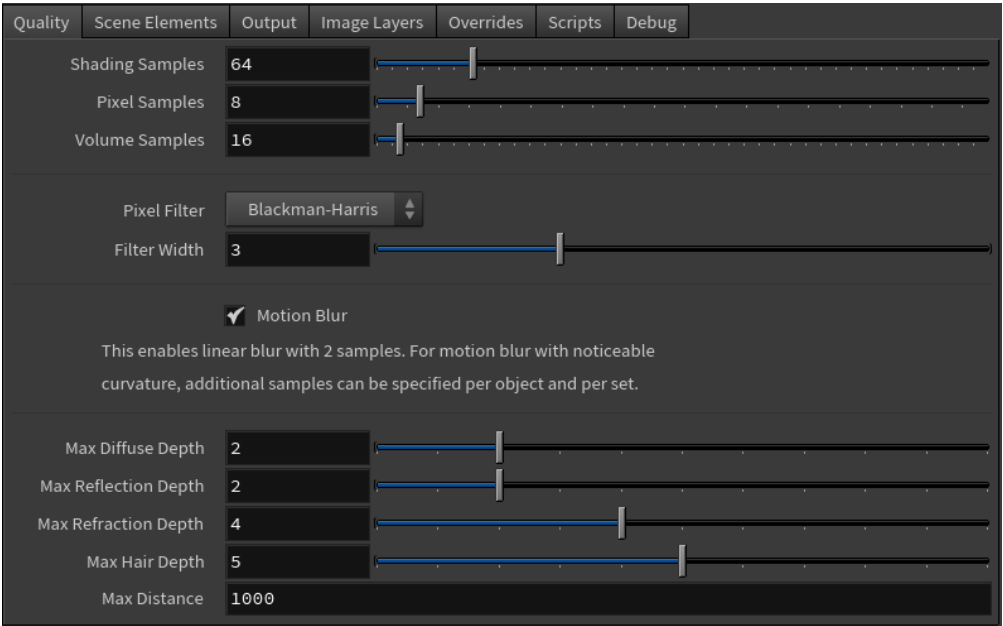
Quality | Scene Elements | Output | Image Layers | Overrides | Scripts | Debug

Shading Samples 64
Pixel Samples 8
Volume Samples 16

Pixel Filter Blackman-Harris
Filter Width 3

Motion Blur

This enables linear blur with 2 samples. For motion blur with noticeable curvature, additional samples can be specified per object and per set.

Max Diffuse Depth 2
Max Reflection Depth 2
Max Refraction Depth 4
Max Hair Depth 5
Max Distance 1000